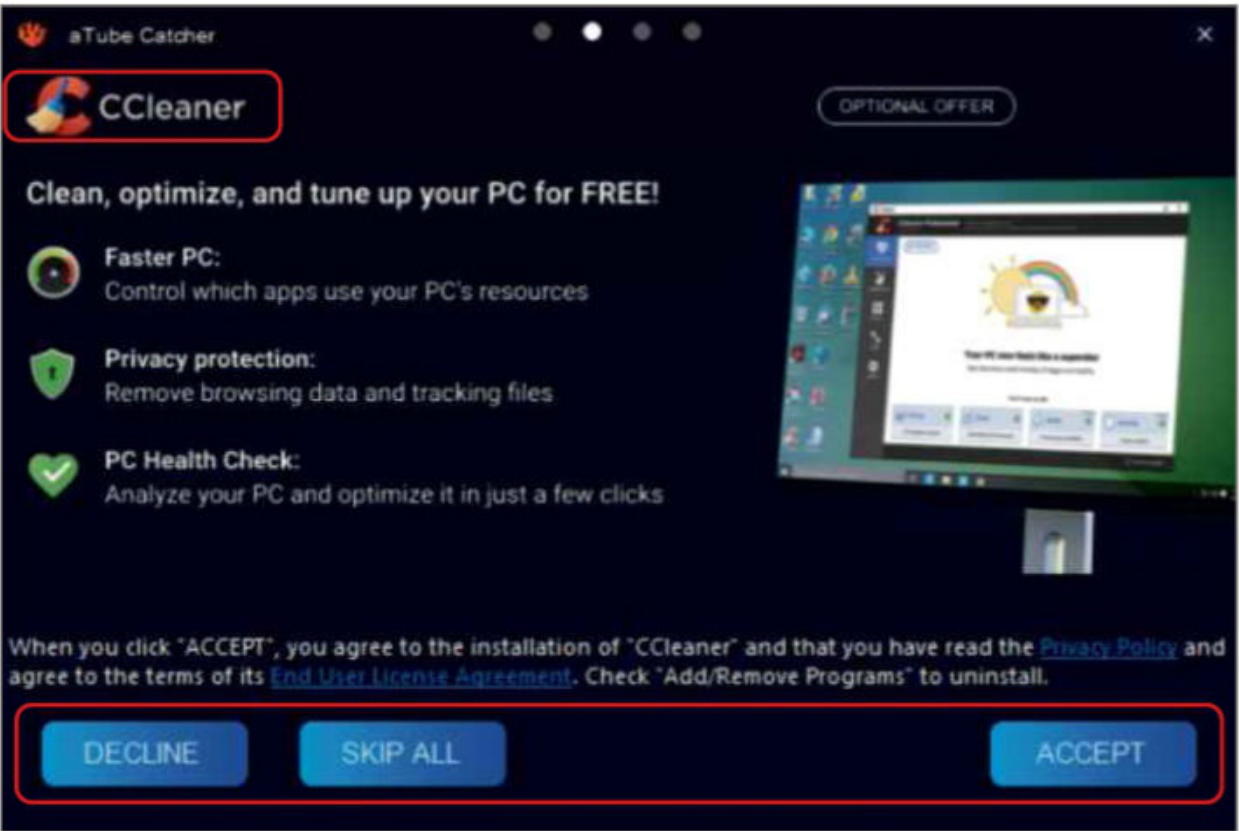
aTube Catcher

×

CCleaner

OPTIONAL OFFER

Clean, optimize, and tune up your PC for FREE!

Faster PC:
Control which apps use your PC's resources

Privacy protection:
Remove browsing data and tracking files

PC Health Check:
Analyze your PC and optimize it in just a few clicks

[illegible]

When you click "ACCEPT", you agree to the installation of "CCleaner" and that you have read the Privacy Policy and agree to the terms of its End User License Agreement. Check "Add/Remove Programs" to uninstall.

DECLINE

SKIP ALL

ACCEPT